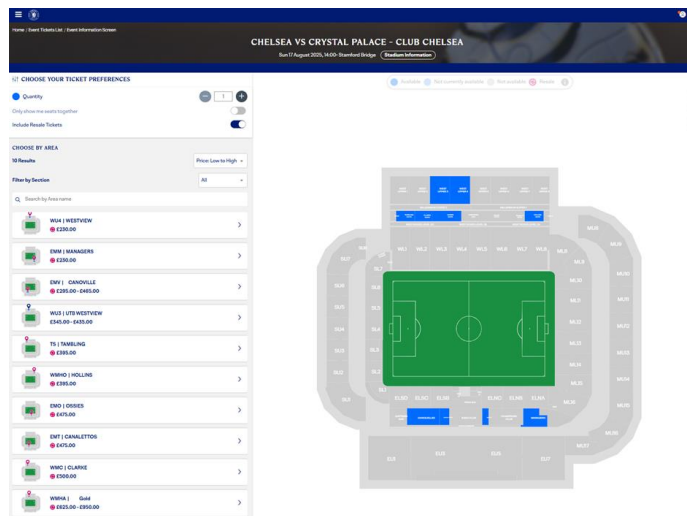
Home / Event Tickets List / Event Information Screen

CHELSEA VS CRYSTAL PALACE - CLUB CHELSEA

Sun 17 August 2025, 14:00 · Stamford Bridge Stadium Information

CHOOSE YOUR TICKET PREFERENCES

Quantity 1

Only show me seats together

Include Resale Tickets

CHOOSE BY AREA

10 Results Price: Low to High

Filter by Section All

Search by Area name

WU4 | WESTVIEW
£230.00

EMM | MANAGERS
£250.00

EMV | CANOVILLE
£395.00 - £465.00

WU5 | UTB WESTVIEW
£345.00 - £435.00

TS | TAMBLING
£395.00

WMHO | HOLLINS
£395.00

EMO | OSSIES
£475.00

EMT | CANALETTOS
£475.00

WMC | CLARKE
£500.00

WMHA | Gold
£625.00 - £950.00

Available Not currently available Not available Resale

ML1 ML2 ML3 ML4 ML5 ML6 ML7 ML8 ML9 MU8

SL7 SL6 SL5 SL4 SL3 SL2 SL1

ML10 ML11 ML12 ML13 ML14 ML15 ML16

MU9 MU10 MU11 MU12 MU13 MU14 MU15 MU16 MU17

EL1 EL2 EL3 EL4 EL5 EL6 EL7 EL8 EL9

EU1 EU2 EU3 EU4 EU5